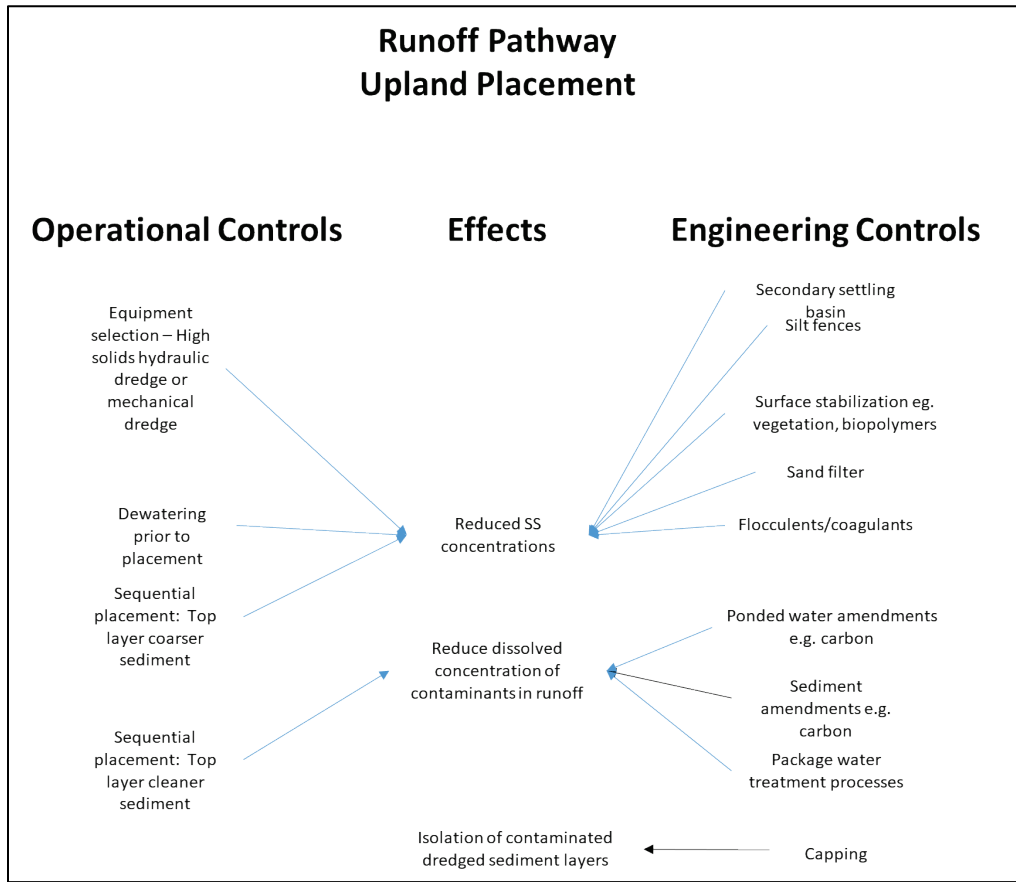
Runoff Pathway
Upland Placement

Operational Controls

Effects

Engineering Controls

Equipment selection – High solids hydraulic dredge or mechanical dredge

Dewatering prior to placement

Sequential placement: Top layer coarser sediment

Sequential placement: Top layer cleaner sediment

Reduced SS concentrations

Reduce dissolved concentration of contaminants in runoff

Isolation of contaminated dredged sediment layers

Secondary settling basin

Silt fences

Surface stabilization eg. vegetation, biopolymers

Sand filter

Flocculents/coagulants

Ponded water amendments e.g. carbon

Sediment amendments e.g. carbon

Package water treatment processes

Capping